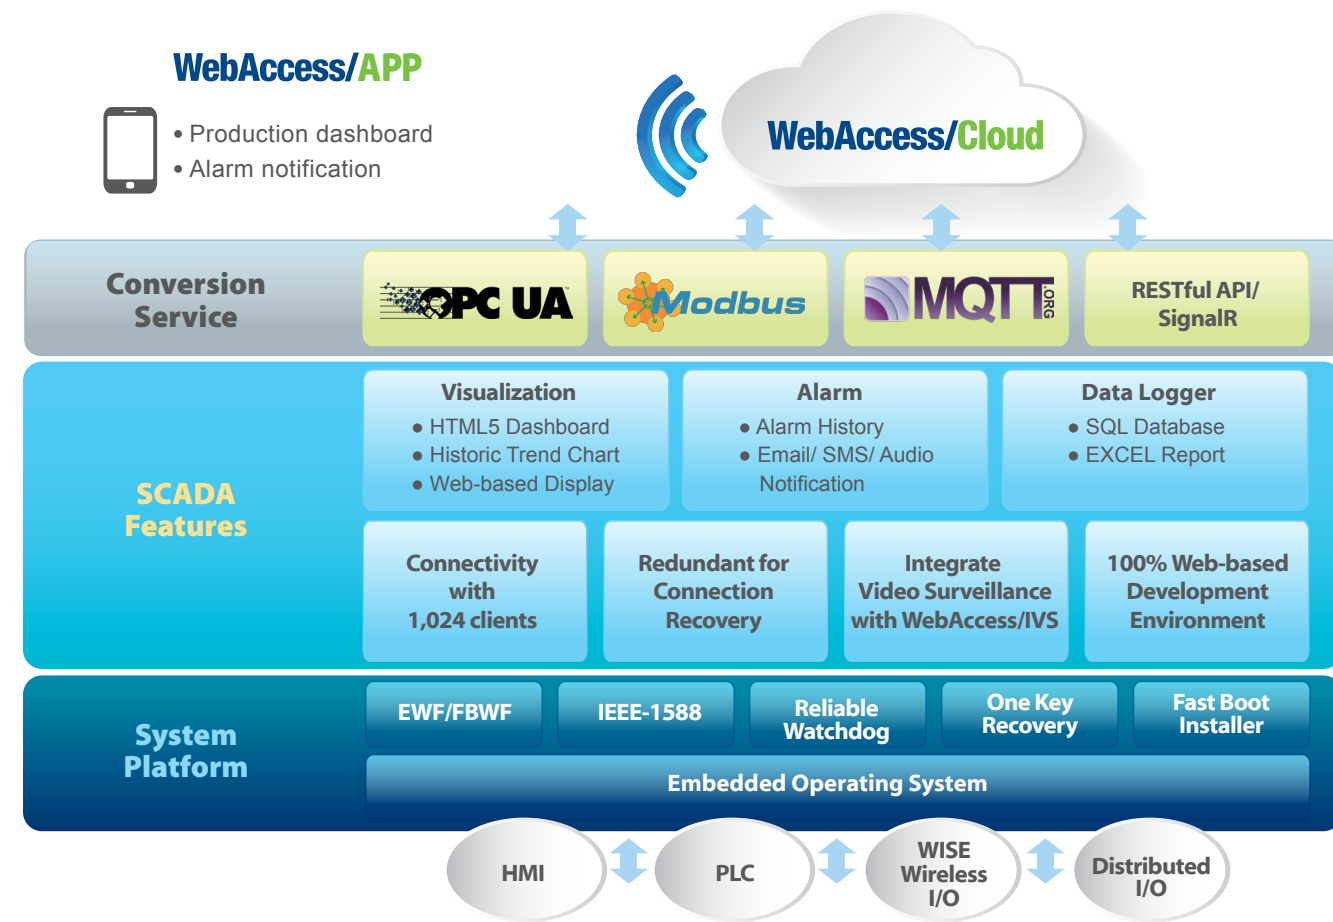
WebAccess/APP

• Production dashboard
• Alarm notification

WebAccess/Cloud

Conversion Service

OPC UA

Modbus

MQTT .ORG

RESTful API/ SignalR

SCADA Features

Visualization
● HTML5 Dashboard
● Historic Trend Chart
● Web-based Display

Alarm
● Alarm History
● Email/ SMS/ Audio Notification

Data Logger
● SQL Database
● EXCEL Report

Connectivity with 1,024 clients

Redundant for Connection Recovery

Integrate Video Surveillance with WebAccess/IVS

100% Web-based Development Environment

System Platform

EWF/FBWF

IEEE-1588

Reliable Watchdog

One Key Recovery

Fast Boot Installer

Embedded Operating System

HMI

PLC

WISE Wireless I/O

Distributed I/O